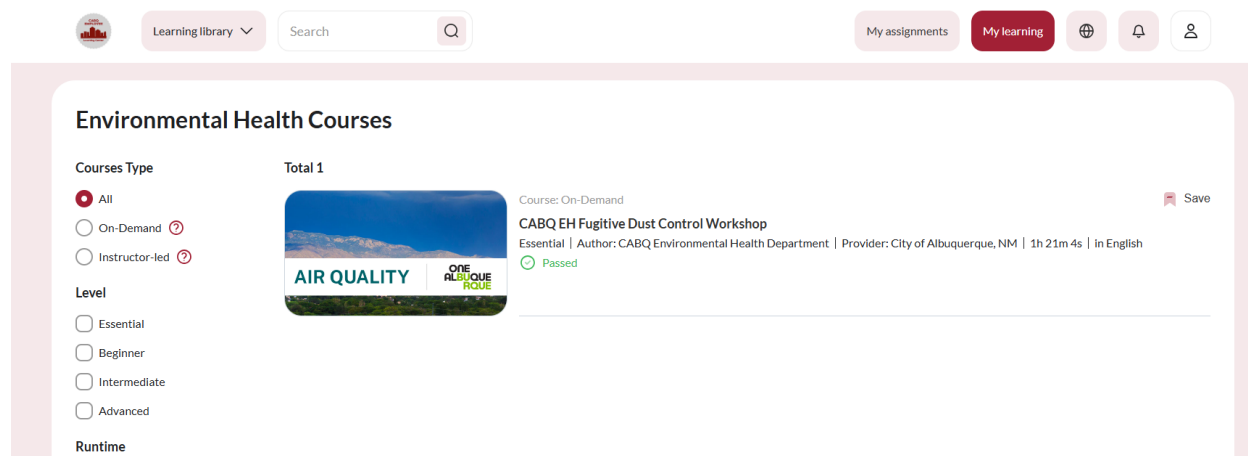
Learning library

Search

My assignments

My learning

Environmental Health Courses

Courses Type

All

On-Demand

Instructor-led

Level

Essential

Beginner

Intermediate

Advanced

Runtime

Total 1

AIR QUALITY

ONE ALBUQUERQUE

Course: On-Demand

Save

CABQ EH Fugitive Dust Control Workshop

Essential | Author: CABQ Environmental Health Department | Provider: City of Albuquerque, NM | 1h 21m 4s | in English

Passed